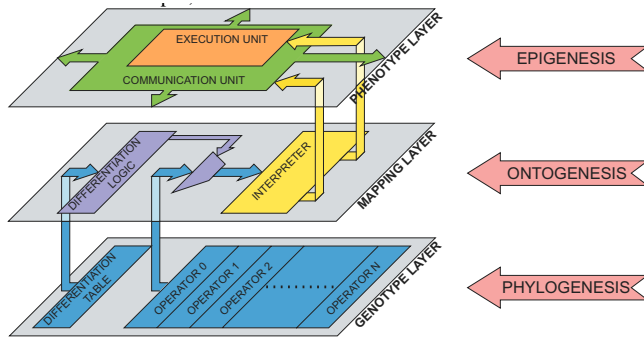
EXECUTION UNIT
COMMUNICATION UNIT
PHENOTYPE LAYER
EPIGENESIS
DIFFERENTIATION LOGIC
INTERPRETER
MAPPING LAYER
ONTOGENESIS
DIFFERENTIATION TABLE
OPERATOR 0
OPERATOR 1
OPERATOR 2
OPERATOR N
GENOTYPE LAYER
PHYLOGENESIS